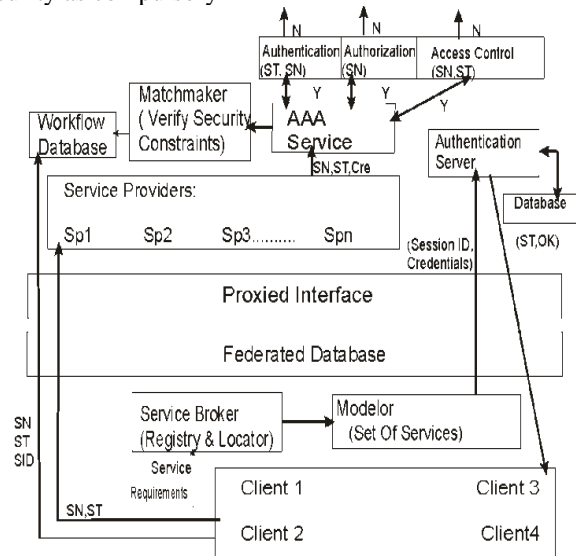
N N N
Authentication (ST, SN) | Authorization (SN) | Access Control (SN,ST)
Y Y Y
Workflow Database
Matchmaker ( Verify Security Constraints)
AAA Service
SN,ST,Cre
Authentication Server
Database
(ST,OK)
Service Providers:
Sp1 Sp2 Sp3.......... Spn
(Session ID, Credentials)
Proxied Interface
Federated Database
SN ST SID
Service Broker (Registry & Locator)
Modelor (Set Of Services)
Service Requirements
SN,ST
Client 1
Client 3
Client 2
Client4